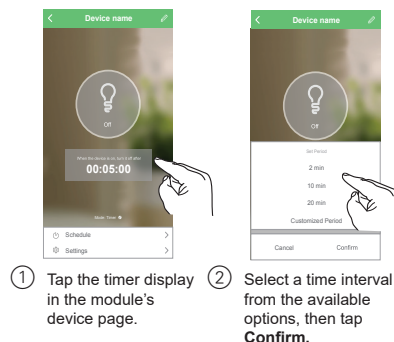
Device name

Off

When this device is on, turn it off after

00:05:00

Mode: Timer

Schedule

Settings

① Tap the timer display in the module's device page.

Device name

Off

Set Period

2 min

10 min

20 min

Customized Period

Cancel

Confirm

② Select a time interval from the available options, then tap **Confirm**.